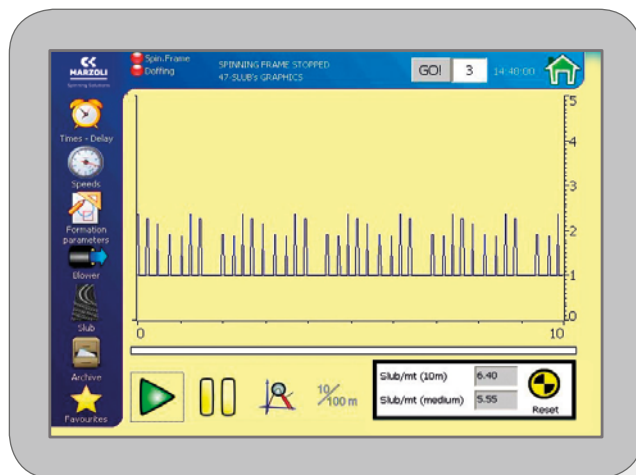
MARZOLI
Spinning Solutions

Spin.Frame
Doffing

SPINNING FRAME STOPPED
47-SLUB's GRAPHICS

GO! 3 14:40:00

Times - Delay
Speeds
Formation parameters
Blower
Slub
Archive
Favourites

5
4
3
2
1
0

0
10

$\frac{10}{100}$ m

| Slub/mt (10m) | 6.40 |
|---|---|
| Slub/mt (medium) | 5.55 |

Reset